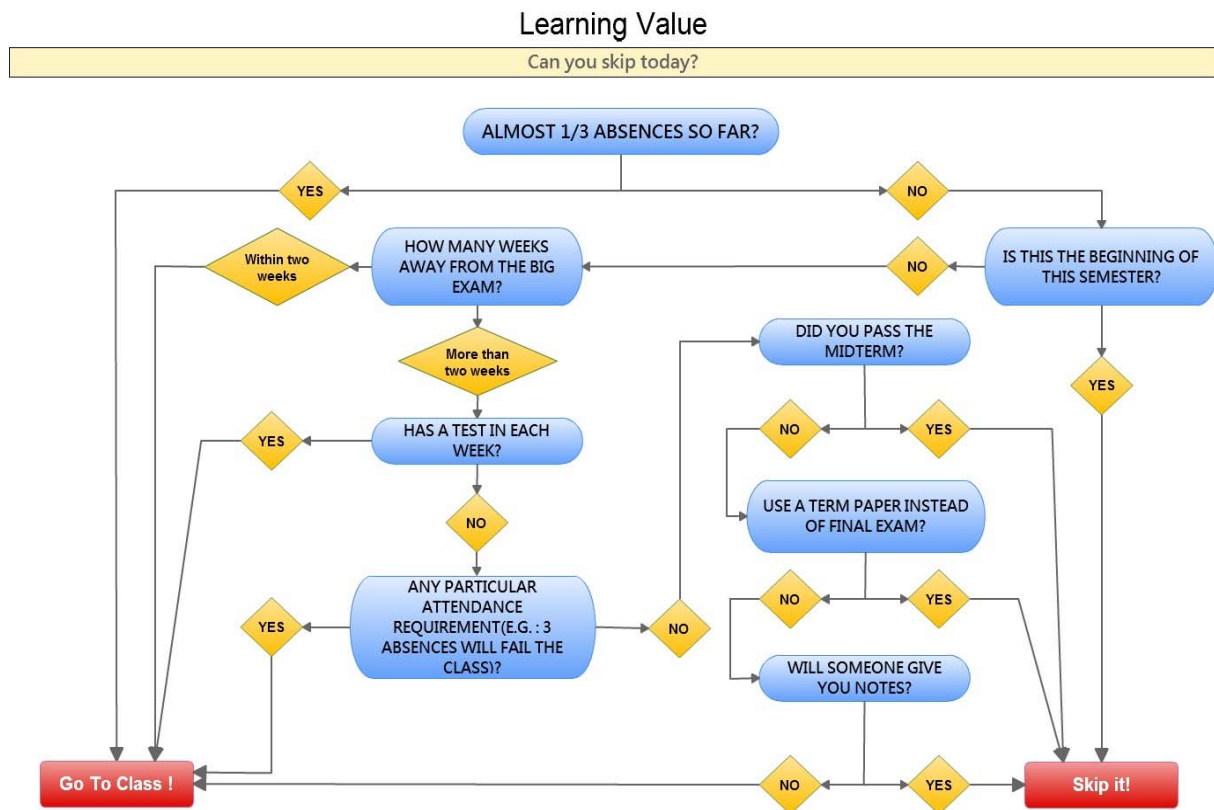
Learning Value

Can you skip today?

ALMOST 1/3 ABSENCES SO FAR?

YES

NO

IS THIS THE BEGINNING OF THIS SEMESTER?

NO

HOW MANY WEEKS AWAY FROM THE BIG EXAM?

Within two weeks

More than two weeks

HAS A TEST IN EACH WEEK?

YES

NO

ANY PARTICULAR ATTENDANCE REQUIREMENT(E.G. : 3 ABSENCES WILL FAIL THE CLASS)?

YES

NO

DID YOU PASS THE MIDTERM?

NO

YES

USE A TERM PAPER INSTEAD OF FINAL EXAM?

NO

YES

WILL SOMEONE GIVE YOU NOTES?

YES

NO

YES

Go To Class !

Skip it!